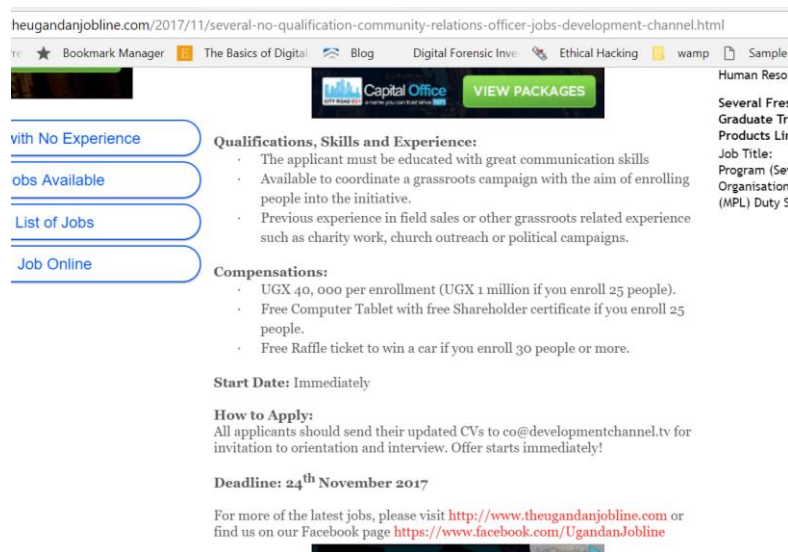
theugandanjobline.com/2017/11/several-no-qualification-community-relations-officer-jobs-development-channel.html

re Bookmark Manager The Basics of Digital Blog Digital Forensic Inve Ethical Hacking wamp Sample

Capital Office VIEW PACKAGES

with No Experience
obs Available
List of Jobs
Job Online

Human Reso

Several Fres
Graduate Tr
Products Lir
Job Title:
Program (Se
Organisation
(MPL) Duty S

Qualifications, Skills and Experience:
· The applicant must be educated with great communication skills
· Available to coordinate a grassroots campaign with the aim of enrolling people into the initiative.
· Previous experience in field sales or other grassroots related experience such as charity work, church outreach or political campaigns.

Compensations:
· UGX 40, 000 per enrollment (UGX 1 million if you enroll 25 people).
· Free Computer Tablet with free Shareholder certificate if you enroll 25 people.
· Free Raffle ticket to win a car if you enroll 30 people or more.

Start Date: Immediately

How to Apply:
All applicants should send their updated CVs to co@developmentchannel.tv for invitation to orientation and interview. Offer starts immediately!

Deadline: 24$^{th}$ November 2017

For more of the latest jobs, please visit http://www.theugandanjobline.com or find us on our Facebook page https://www.facebook.com/UgandanJobline